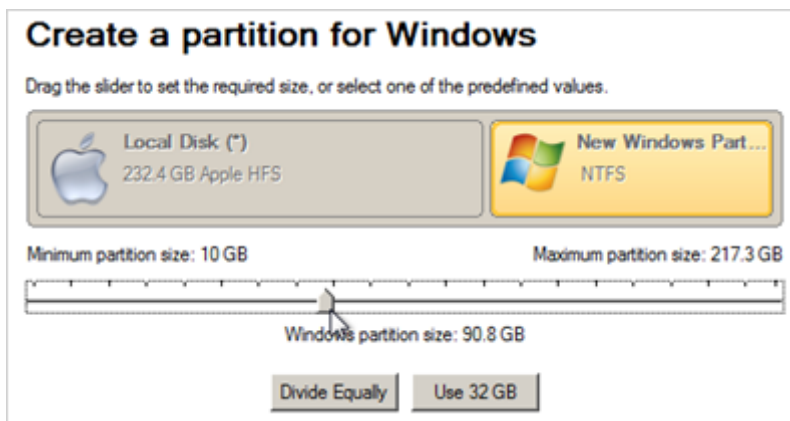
Create a partition for Windows

Drag the slider to set the required size, or select one of the predefined values.

Local Disk (*)
232.4 GB Apple HFS

New Windows Part...
NTFS

Minimum partition size: 10 GB

Maximum partition size: 217.3 GB

Windows partition size: 90.8 GB

Divide Equally

Use 32 GB